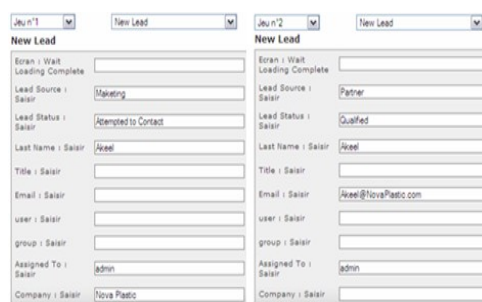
Jeu n°1
New Lead
New Lead
Ecran : Wait Loading Complete
Lead Source : Saisir
Maketing
Lead Status : Saisir
Attempted to Contact
Last Name : Saisir
Akeel
Title : Saisir
Email : Saisir
user : Saisir
group : Saisir
Assigned To : Saisir
admin
Company : Saisir
Nova Plastic

Jeu n°2
New Lead
New Lead
Ecran : Wait Loading Complete
Lead Source : Saisir
Partner
Lead Status : Saisir
Qualified
Last Name : Saisir
Akeel
Title : Saisir
Email : Saisir
Akeel@NovaPlastic.com
user : Saisir
group : Saisir
Assigned To : Saisir
admin
Company : Saisir